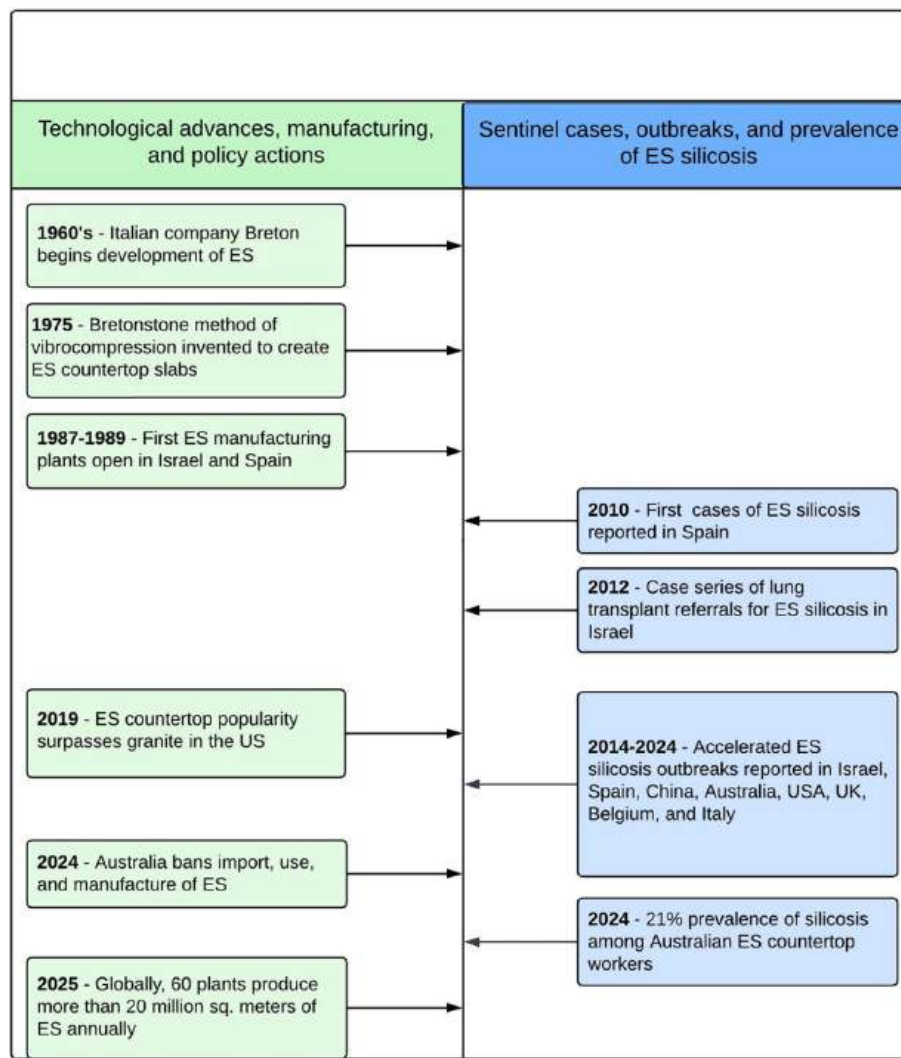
Technological advances, manufacturing, and policy actions

Sentinel cases, outbreaks, and prevalence of ES silicosis

**1960's** - Italian company Breton begins development of ES

**1975** - Bretonstone method of vibrocompression invented to create ES countertop slabs

**1987-1989** - First ES manufacturing plants open in Israel and Spain

**2010** - First cases of ES silicosis reported in Spain

**2012** - Case series of lung transplant referrals for ES silicosis in Israel

**2019** - ES countertop popularity surpasses granite in the US

**2014-2024** - Accelerated ES silicosis outbreaks reported in Israel, Spain, China, Australia, USA, UK, Belgium, and Italy

**2024** - Australia bans import, use, and manufacture of ES

**2024** - 21% prevalence of silicosis among Australian ES countertop workers

**2025** - Globally, 60 plants produce more than 20 million sq. meters of ES annually